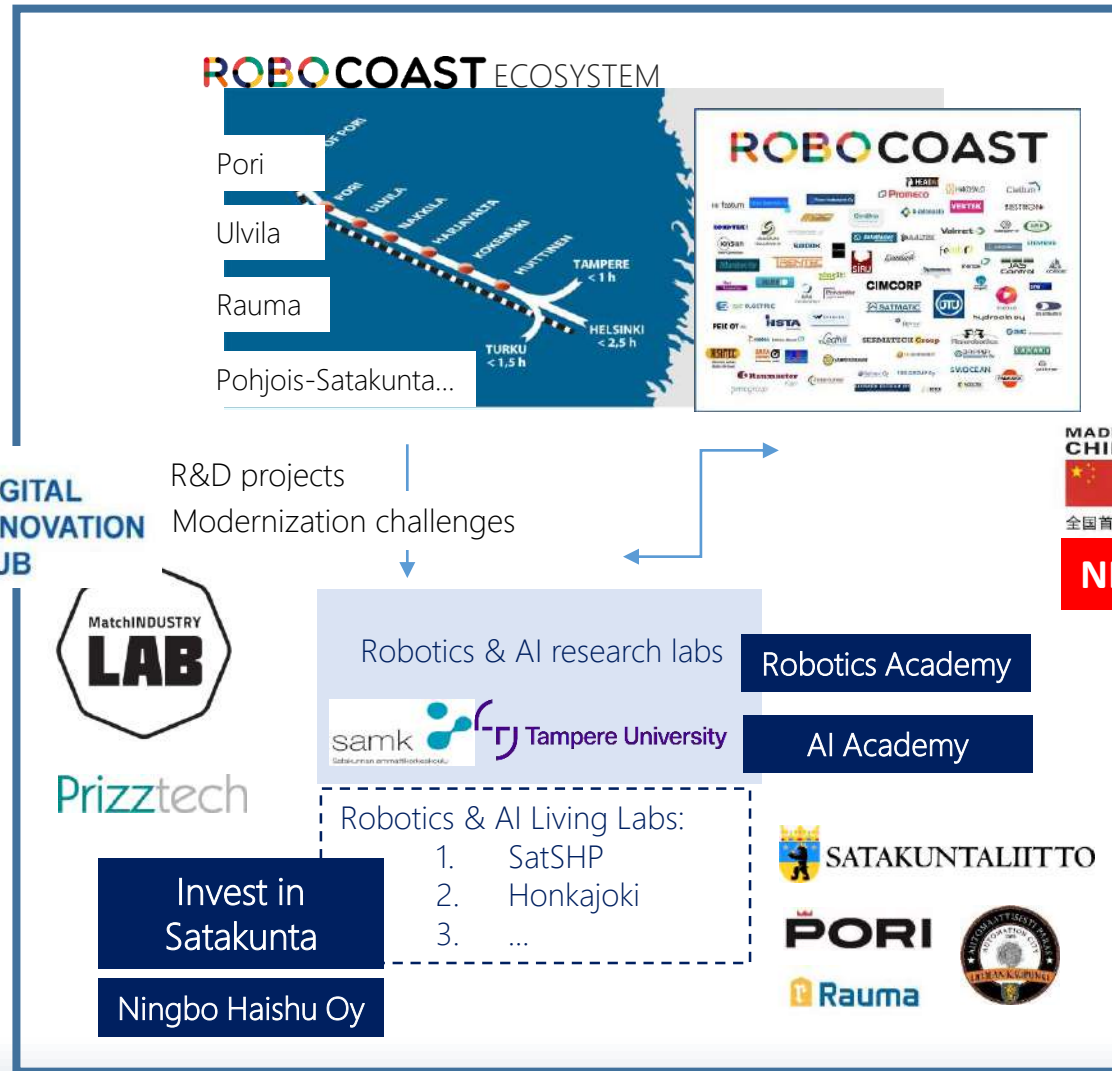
ROBOCOAST ECOSYSTEM

Pori

Ulvila

Rauma

Pohjois-Satakunta...

PORI
ULVILA
NAKKILA
HARJAVALTA
KOKEMÄKI
HUITTINEN
TAMPERE < 1 h
HELSINKI < 2,5 h
TURKU < 1,5 h

ROBOCOAST

CIMCORP

DIGITAL INNOVATION HUB

R&D projects
Modernization challenges

MatchINDUSTRY LAB

Prizztech

Robotics & AI research labs

samk

Tampere University

Robotics Academy

AI Academy

Robotics & AI Living Labs:
1. SatSHP
2. Honkajoki
3. ...

Invest in Satakunta

Ningbo Haishu Oy

SATAKUNTALIITTO

PORI

Rauma

MADE CHI

全国首

NI